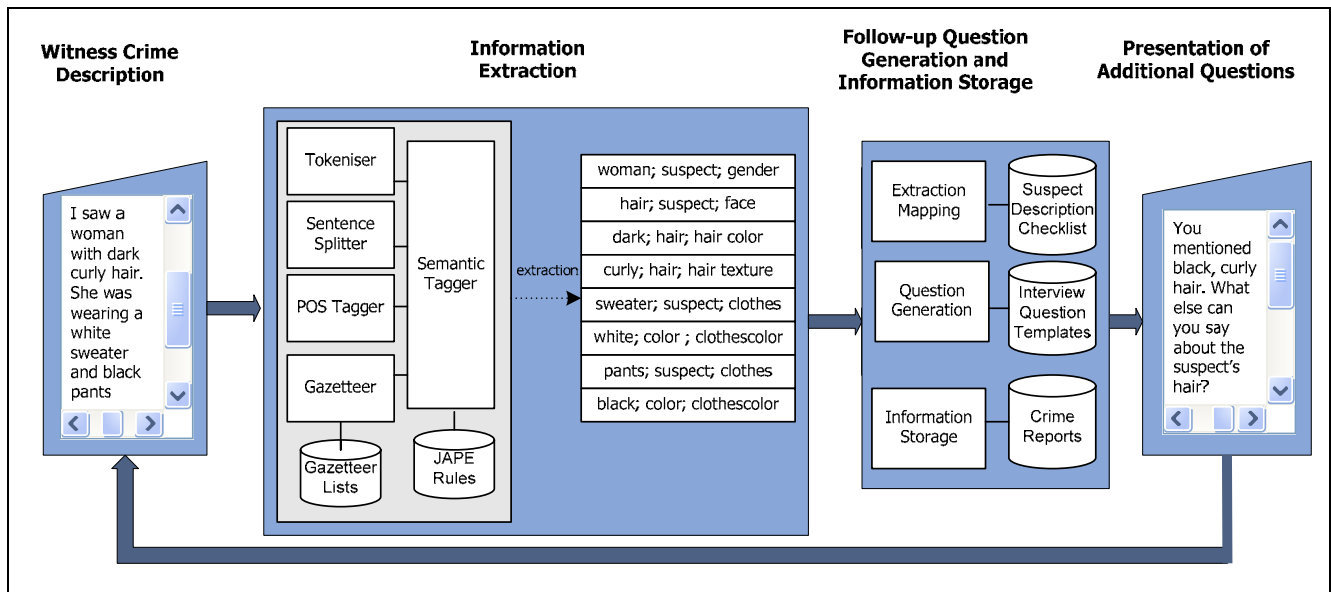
Witness Crime Description

Information Extraction

Follow-up Question Generation and Information Storage

Presentation of Additional Questions

I saw a woman with dark curly hair. She was wearing a white sweater and black pants

Tokeniser

Sentence Splitter

POS Tagger

Gazetteer

Semantic Tagger

Gazetteer Lists

JAPE Rules

extraction

| woman; suspect; gender |
|---|
| hair; suspect; face |
| dark; hair; hair color |
| curly; hair; hair texture |
| sweater; suspect; clothes |
| white; color ; clothescolor |
| pants; suspect; clothes |
| black; color; clothescolor |

Extraction Mapping

Suspect Description Checklist

Question Generation

Interview Question Templates

Information Storage

Crime Reports

You mentioned black, curly hair. What else can you say about the suspect's hair?